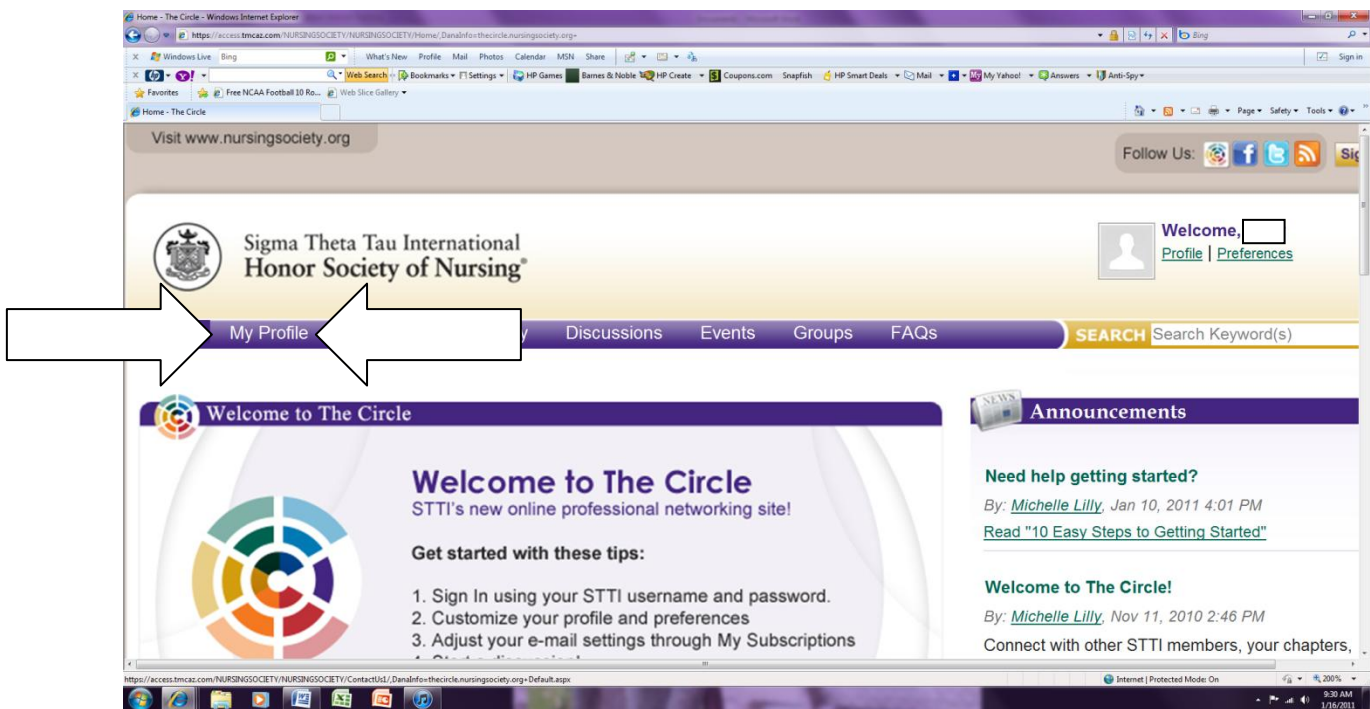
Home - The Circle - Windows Internet Explorer

https://access.tmcaz.com/NURSINGSOCIETY/NURSINGSOCIETY/Home/,DanaInfo=thecircle.nursingsociety.org+

Bing

Windows Live Bing What's New Profile Mail Photos Calendar MSN Share

Sign in

Web Search Bookmarks Settings HP Games Barnes & Noble HP Create Coupons.com Snapfish HP Smart Deals Mail My Yahoo! Answers Anti-Spy

Favorites Free NCAA Football 10 Ro... Web Slice Gallery

Home - The Circle

Page Safety Tools

Visit www.nursingsociety.org

Follow Us:

Sigma Theta Tau International
Honor Society of Nursing®

Welcome, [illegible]
Profile | Preferences

My Profile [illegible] Discussions Events Groups FAQs

SEARCH Search Keyword(s)

Welcome to The Circle

Welcome to The Circle
STTI's new online professional networking site!

Get started with these tips:

1. Sign In using your STTI username and password.
2. Customize your profile and preferences
3. Adjust your e-mail settings through My Subscriptions
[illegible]

Announcements

Need help getting started?
By: Michelle Lilly, Jan 10, 2011 4:01 PM
Read "10 Easy Steps to Getting Started"

Welcome to The Circle!
By: Michelle Lilly, Nov 11, 2010 2:46 PM
Connect with other STTI members, your chapters,

https://access.tmcaz.com/NURSINGSOCIETY/NURSINGSOCIETY/ContactUs1/,DanaInfo=thecircle.nursingsociety.org+Default.aspx

Internet | Protected Mode: On

200%

9:30 AM
1/16/2011